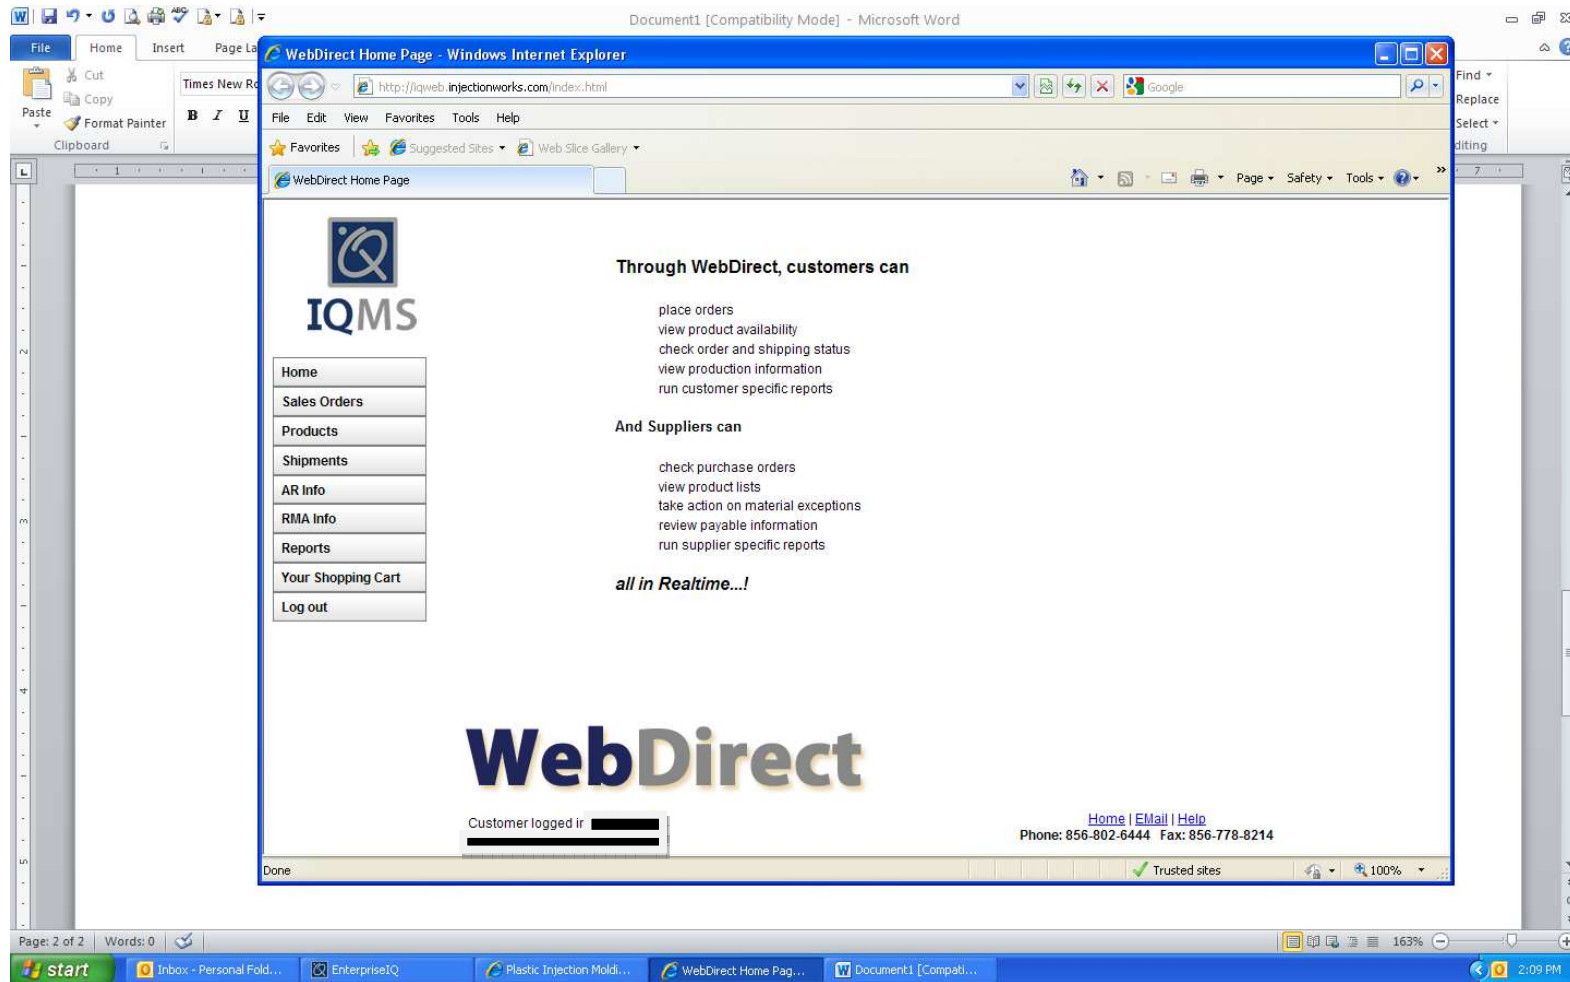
Document1 [Compatibility Mode] - Microsoft Word

File Home Insert Page La

Paste Cut Copy Format Painter Clipboard

Times New Ro

B I U

Find Replace Select Editing

WebDirect Home Page - Windows Internet Explorer

http://iqweb.injectionworks.com/index.html

Google

File Edit View Favorites Tools Help

Favorites Suggested Sites Web Slice Gallery

WebDirect Home Page

Page Safety Tools

IQMS

Home
Sales Orders
Products
Shipments
AR Info
RMA Info
Reports
Your Shopping Cart
Log out

Through WebDirect, customers can

place orders
view product availability
check order and shipping status
view production information
run customer specific reports

And Suppliers can

check purchase orders
view product lists
take action on material exceptions
review payable information
run supplier specific reports

all in Realtime...!

WebDirect

Customer logged ir

Home | EMail | Help
Phone: 856-802-6444 Fax: 856-778-8214

Done

Trusted sites

100%

Page: 2 of 2 Words: 0

163%

start Inbox - Personal Fold... EnterpriseIQ Plastic Injection Moldi... WebDirect Home Pag... Document1 [Compati...

2:09 PM